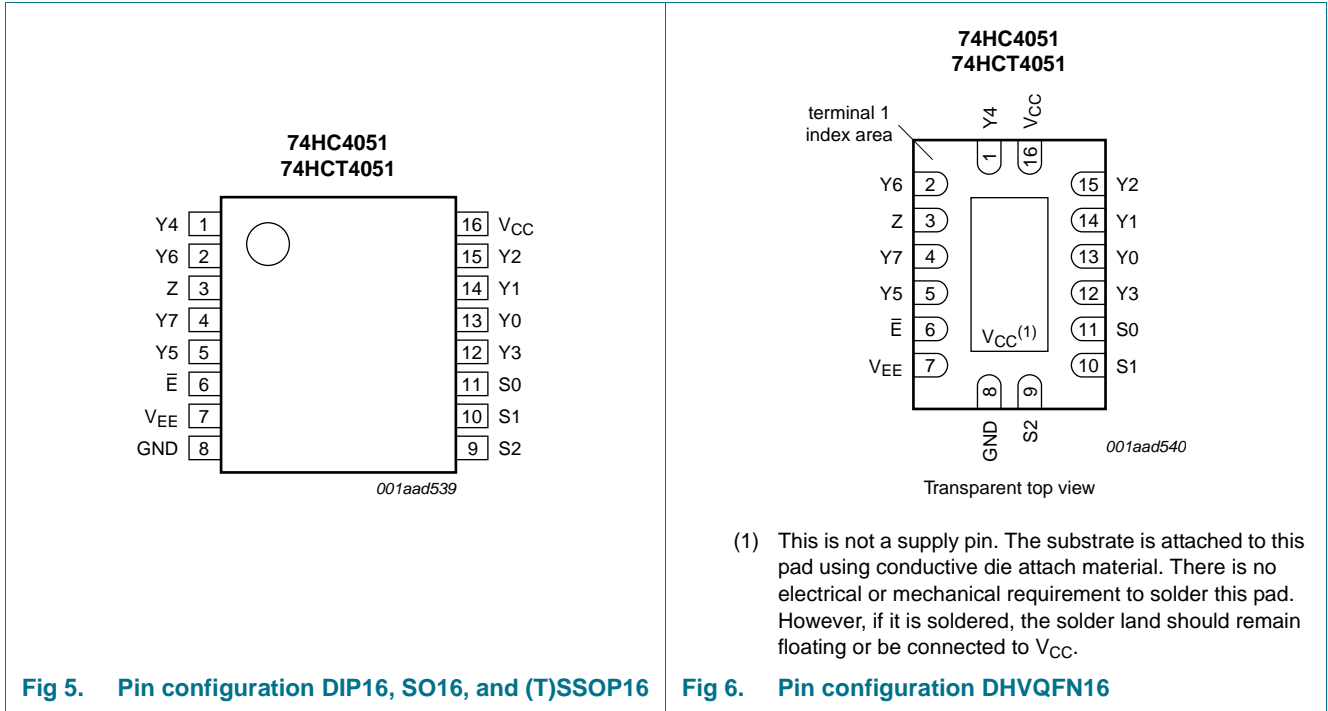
74HC4051
74HCT4051

Y4 1
Y6 2
Z 3
Y7 4
Y5 5
$\overline{E}$ 6
$V_{EE}$ 7
GND 8

16 $V_{CC}$
15 Y2
14 Y1
13 Y0
12 Y3
11 S0
10 S1
9 S2

001aad539

Fig 5. Pin configuration DIP16, SO16, and (T)SSOP16

74HC4051
74HCT4051

terminal 1 index area

Y4 $V_{CC}$
1 16

Y6 2
Z 3
Y7 4
Y5 5
$\overline{E}$ 6
$V_{EE}$ 7

15 Y2
14 Y1
13 Y0
12 Y3
11 S0
10 S1

$V_{CC}^{(1)}$

8 9
GND S2

001aad540

Transparent top view

(1) This is not a supply pin. The substrate is attached to this pad using conductive die attach material. There is no electrical or mechanical requirement to solder this pad. However, if it is soldered, the solder land should remain floating or be connected to $V_{CC}$.

Fig 6. Pin configuration DHVQFN16